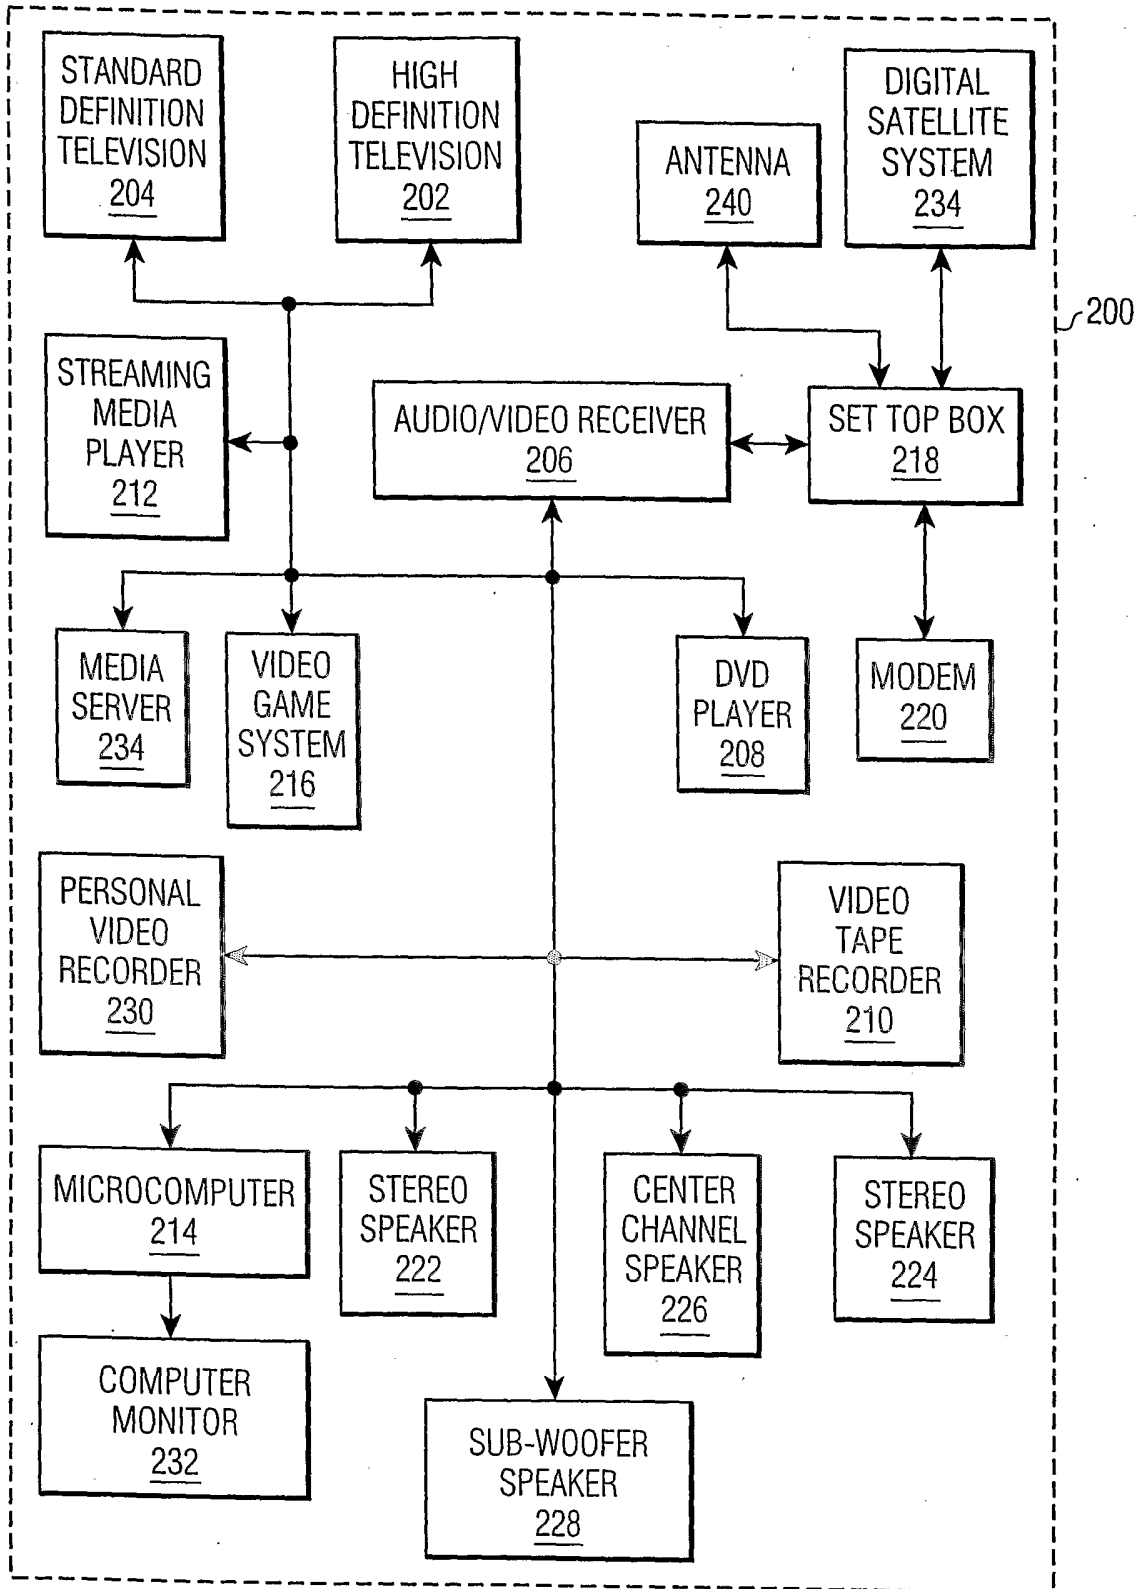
STANDARD DEFINITION TELEVISION 204

HIGH DEFINITION TELEVISION 202

ANTENNA 240

DIGITAL SATELLITE SYSTEM 234

200

STREAMING MEDIA PLAYER 212

AUDIO/VIDEO RECEIVER 206

SET TOP BOX 218

MEDIA SERVER 234

VIDEO GAME SYSTEM 216

DVD PLAYER 208

MODEM 220

PERSONAL VIDEO RECORDER 230

VIDEO TAPE RECORDER 210

MICROCOMPUTER 214

STEREO SPEAKER 222

CENTER CHANNEL SPEAKER 226

STEREO SPEAKER 224

COMPUTER MONITOR 232

SUB-WOOFER SPEAKER 228